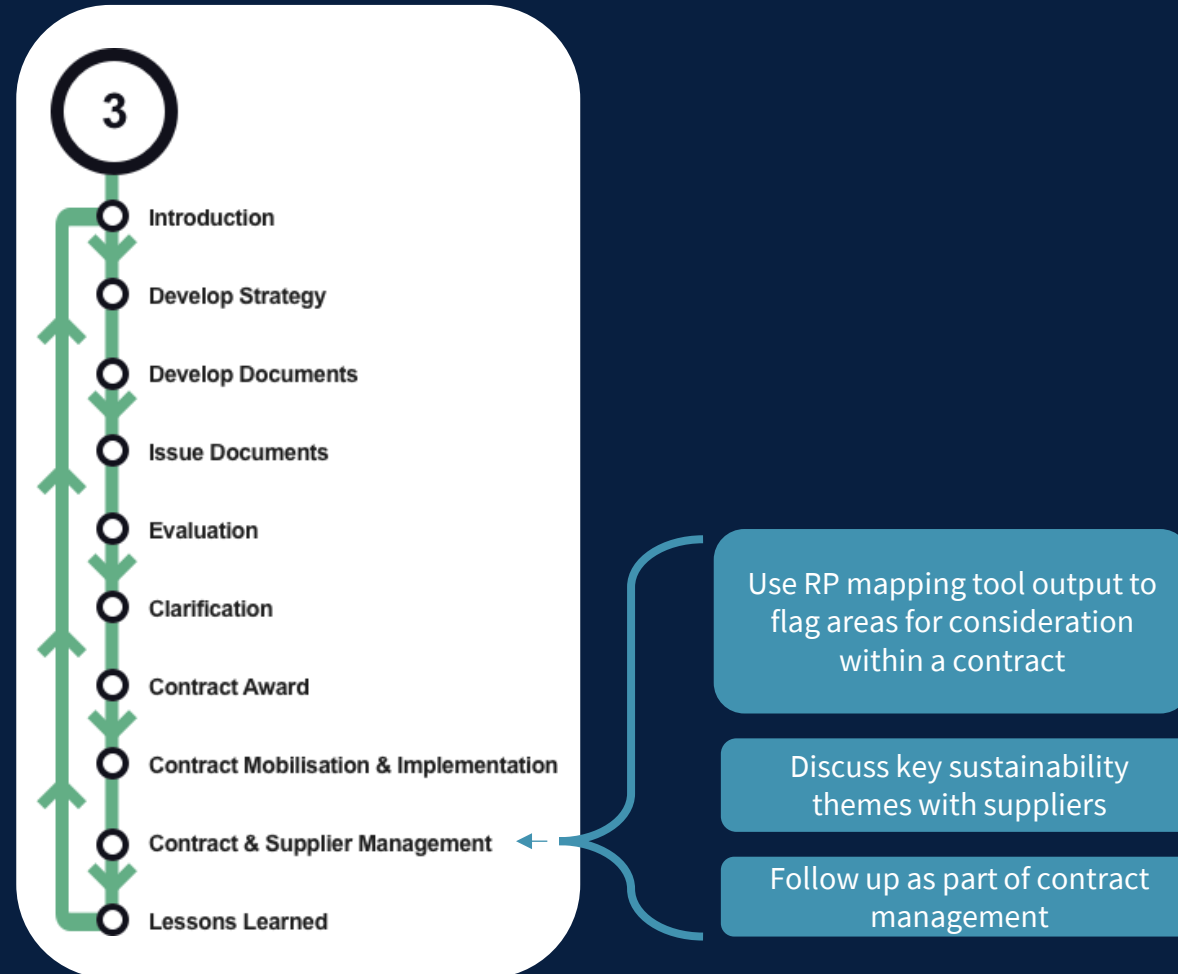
3

Introduction

Develop Strategy

Develop Documents

Issue Documents

Evaluation

Clarification

Contract Award

Contract Mobilisation & Implementation

Contract & Supplier Management

Lessons Learned

Use RP mapping tool output to flag areas for consideration within a contract

Discuss key sustainability themes with suppliers

Follow up as part of contract management